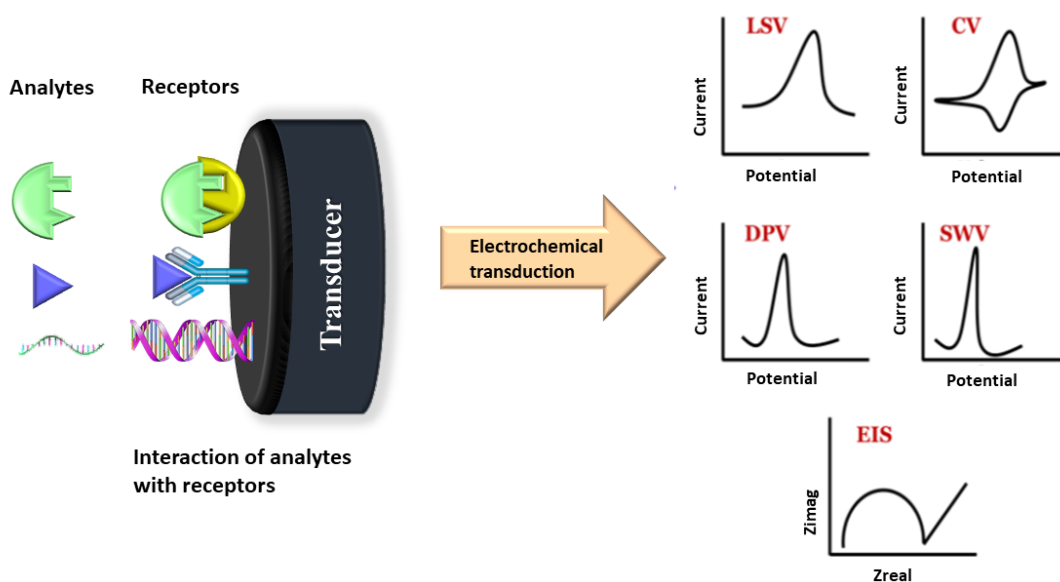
Analytes

Receptors

Transducer

Interaction of analytes with receptors

Electrochemical transduction

LSV

Current

Potential

CV

Current

Potential

DPV

Current

Potential

SWV

Current

Potential

EIS

Zimag

Zreal